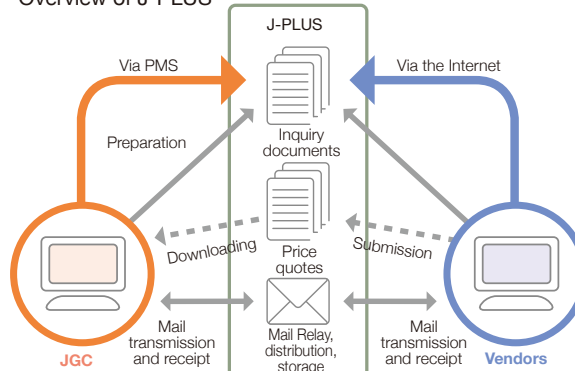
Overview of J-PLUS

J-PLUS

Via PMS

Via the Internet

Preparation

Inquiry documents

Downloading

Price quotes

Submission

Mail transmission and receipt

Mail Relay, distribution, storage

Mail transmission and receipt

JGC

Vendors